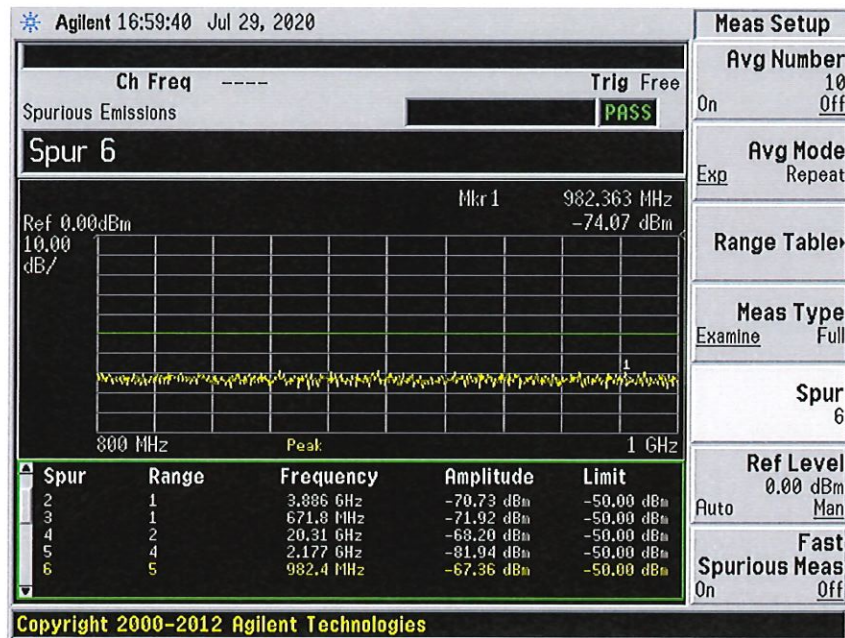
Agilent 16:59:40 Jul 29, 2020

Ch Freq ---- Trig Free

Spurious Emissions PASS

Spur 6

Mkr1 982.363 MHz

Ref 0.00dBm -74.07 dBm

10.00 dB/

1

800 MHz Peak 1 GHz

| Spur | Range | Frequency | Amplitude | Limit |
|---|---|---|---|---|
| 2 | 1 | 3.886 GHz | -70.73 dBm | -50.00 dBm |
| 3 | 1 | 671.8 MHz | -71.92 dBm | -50.00 dBm |
| 4 | 2 | 20.31 GHz | -68.20 dBm | -50.00 dBm |
| 5 | 4 | 2.177 GHz | -81.94 dBm | -50.00 dBm |
| 6 | 5 | 982.4 MHz | -67.36 dBm | -50.00 dBm |

Copyright 2000-2012 Agilent Technologies

Meas Setup

Avg Number 10 On Off

Avg Mode Exp Repeat

Range Table

Meas Type Examine Full

Spur 6

Ref Level 0.00 dBm Auto Man

Fast Spurious Meas On Off